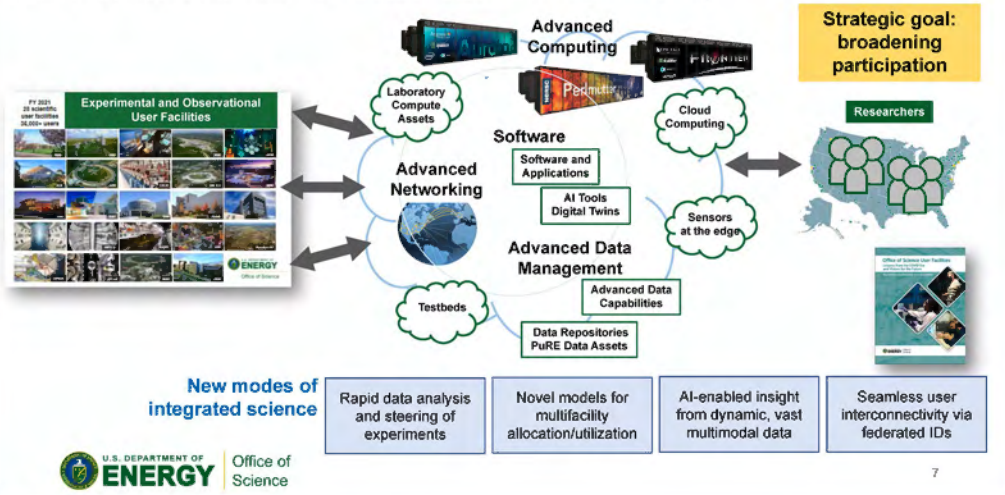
Strategic goal: broadening participation

FY 2021
28 scientific user facilities
38,000+ users

Experimental and Observational User Facilities

ENERGY
Office of Science

Advanced Computing

Aurora

Perlmutter

FRONTIER

Laboratory Compute Assets

Cloud Computing

Software

Software and Applications

AI Tools
Digital Twins

Advanced Networking

Sensors at the edge

Advanced Data Management

Advanced Data Capabilities

Testbeds

Data Repositories
PuRE Data Assets

Researchers

Office of Science User Facilities

New modes of integrated science

Rapid data analysis and steering of experiments

Novel models for multifacility allocation/utilization

AI-enabled insight from dynamic, vast multimodal data

Seamless user interconnectivity via federated IDs

U.S. DEPARTMENT OF ENERGY | Office of Science

7